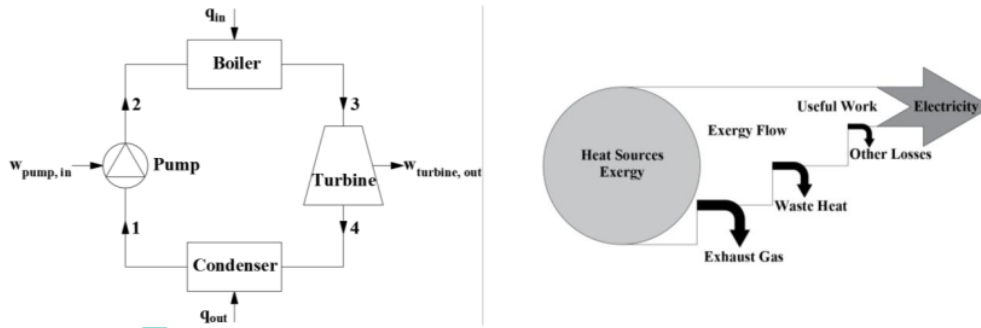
$q_{in}$

Boiler

2

3

$w_{pump, in}$

Pump

Turbine

$w_{turbine, out}$

1

4

Condenser

$q_{out}$

Useful Work

Electricity

Exergy Flow

Heat Sources Exergy

Other Losses

Waste Heat

Exhaust Gas